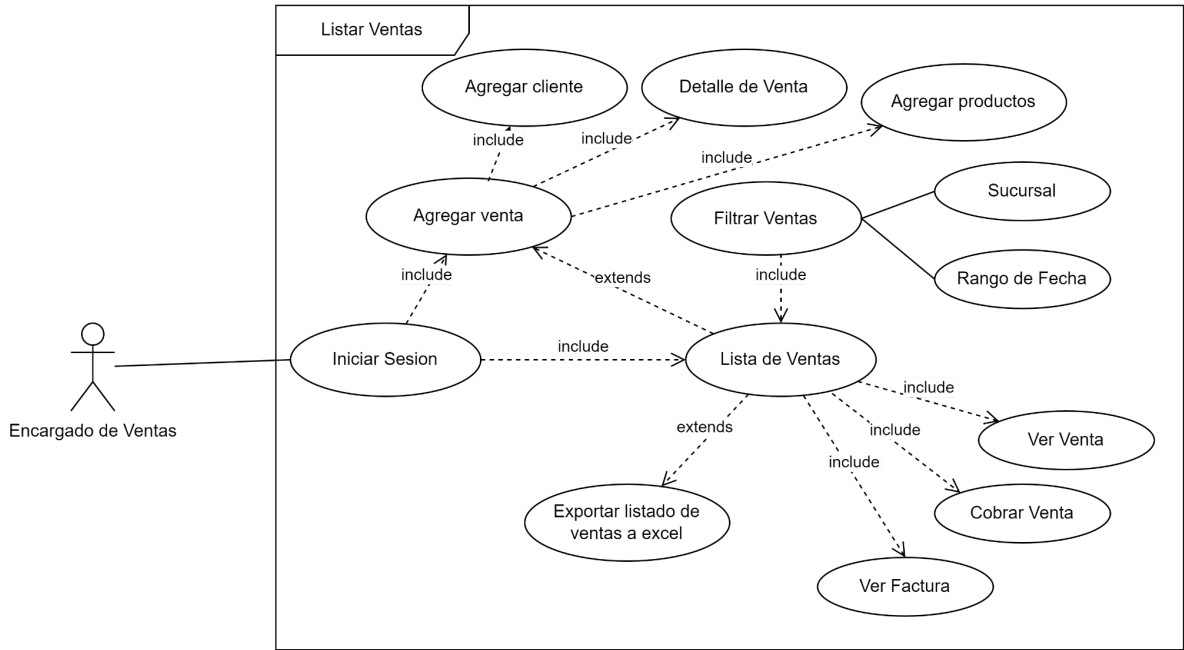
Listar Ventas

Agregar cliente

Detalle de Venta

Agregar productos

include

include

include

Agregar venta

Filtrar Ventas

Sucursal

Rango de Fecha

include

include

extends

Encargado de Ventas

Iniciar Sesion

include

Lista de Ventas

include

Ver Venta

extends

include

include

Cobrar Venta

Exportar listado de ventas a excel

Ver Factura